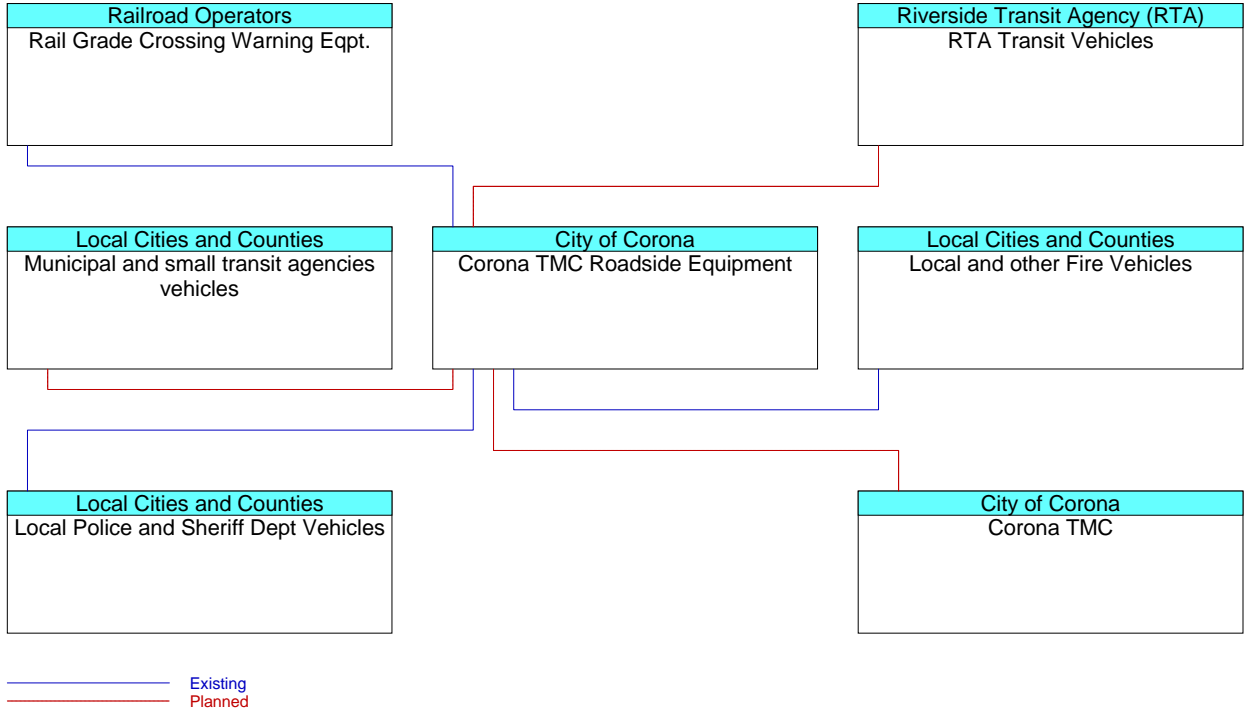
Railroad Operators
Rail Grade Crossing Warning Eqpt.

Riverside Transit Agency (RTA)
RTA Transit Vehicles

Local Cities and Counties
Municipal and small transit agencies vehicles

City of Corona
Corona TMC Roadside Equipment

Local Cities and Counties
Local and other Fire Vehicles

Local Cities and Counties
Local Police and Sheriff Dept Vehicles

City of Corona
Corona TMC

Existing
Planned